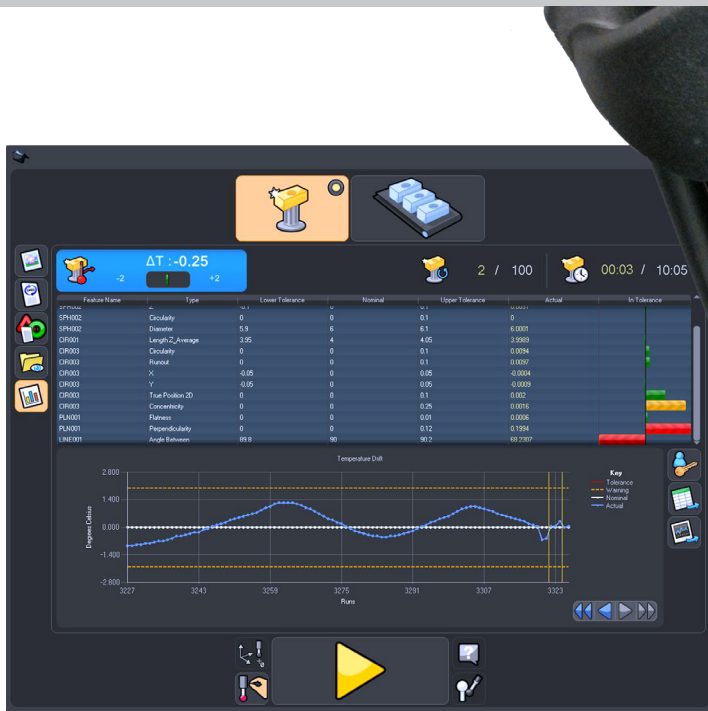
ΔT : -0.25

-2 +2

2 / 100

00:03 / 10:05

| Feature Name | Type | Lower Tolerance | Nominal | Upper Tolerance | Actual | In Tolerance |
|---|---|---|---|---|---|---|
| SPH002 | Circularity | 0 | 0 | 0.1 | 0 | |
| SPH002 | Diameter | 5.9 | 6 | 6.1 | 6.0001 | |
| CIR001 | Length Z_Average | 3.95 | 4 | 4.05 | 3.9989 | |
| CIR003 | Circularity | 0 | 0 | 0.1 | 0.0094 | |
| CIR003 | Runout | 0 | 0 | 0.1 | 0.0097 | |
| CIR003 | X | -0.05 | 0 | 0.05 | -0.0004 | |
| CIR003 | Y | -0.05 | 0 | 0.05 | -0.0009 | |
| CIR003 | True Position 2D | 0 | 0 | 0.1 | 0.002 | |
| CIR003 | Concentricity | 0 | 0 | 0.25 | 0.0016 | |
| PLN001 | Flatness | 0 | 0 | 0.01 | 0.0006 | |
| PLN001 | Perpendicularity | 0 | 0 | 0.12 | 0.1994 | |
| LINE001 | Angle Between | 89.8 | 90 | 90.2 | 68.2307 | |

Temperature Drift

Degrees Celsius

2.800
1.400
0.000
-1.400
-2.800

3227 3243 3259 3275 3291 3307 3323

Runs

Key
Tolerance
Warning
Nominal
Actual